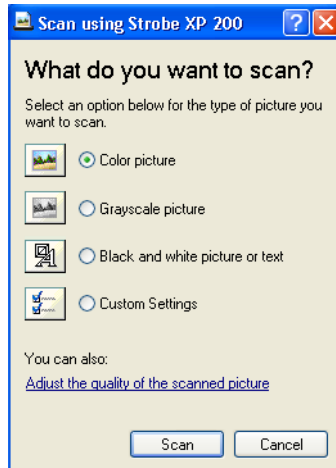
Scan using Strobe XP 200

What do you want to scan?

Select an option below for the type of picture you want to scan.

Color picture

Grayscale picture

Black and white picture or text

Custom Settings

You can also:

Adjust the quality of the scanned picture

Scan

Cancel